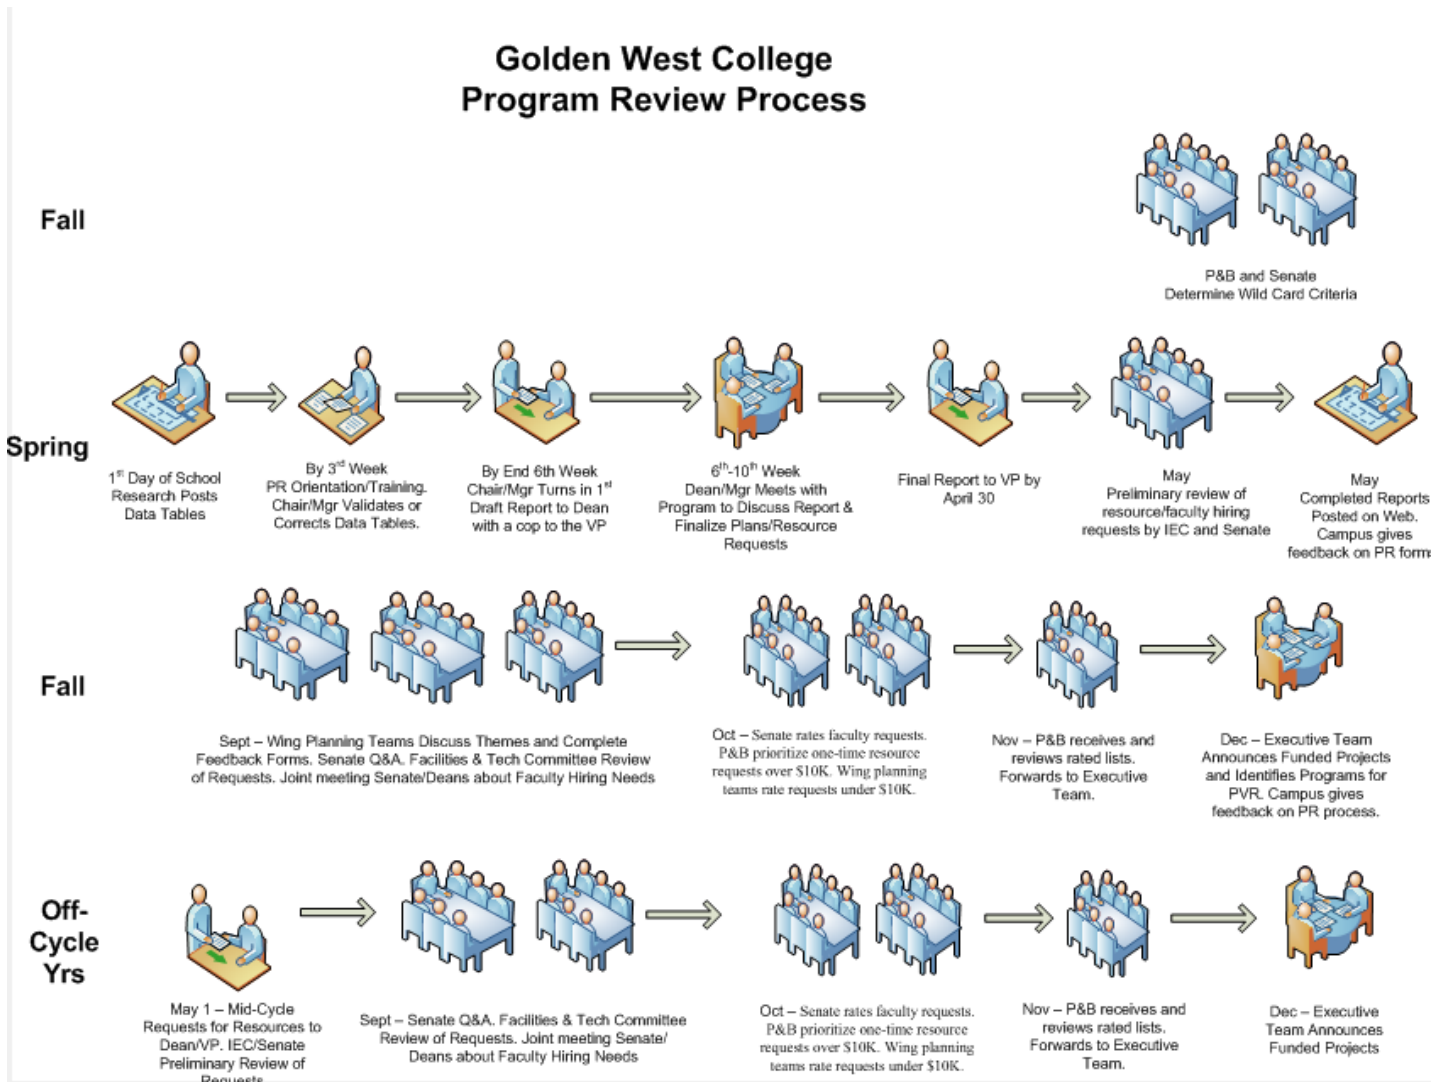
Golden West College
Program Review Process

Fall

P&B and Senate Determine Wild Card Criteria

Spring

$1^{st}$ Day of School Research Posts Data Tables

By $3^{rd}$ Week PR Orientation/Training. Chair/Mgr Validates or Corrects Data Tables.

By End 6th Week Chair/Mgr Turns in $1^{st}$ Draft Report to Dean with a cop to the VP

$6^{th}$-$10^{th}$ Week Dean/Mgr Meets with Program to Discuss Report & Finalize Plans/Resource Requests

Final Report to VP by April 30

May Preliminary review of resource/faculty hiring requests by IEC and Senate

May Completed Reports Posted on Web. Campus gives feedback on PR form

Fall

Sept – Wing Planning Teams Discuss Themes and Complete Feedback Forms. Senate Q&A. Facilities & Tech Committee Review of Requests. Joint meeting Senate/Deans about Faculty Hiring Needs

Oct – Senate rates faculty requests. P&B prioritize one-time resource requests over $10K. Wing planning teams rate requests under $10K.

Nov – P&B receives and reviews rated lists. Forwards to Executive Team.

Dec – Executive Team Announces Funded Projects and Identifies Programs for PVR. Campus gives feedback on PR process.

Off-Cycle Yrs

May 1 – Mid-Cycle Requests for Resources to Dean/VP. IEC/Senate Preliminary Review of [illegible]

Sept – Senate Q&A. Facilities & Tech Committee Review of Requests. Joint meeting Senate/ Deans about Faculty Hiring Needs

Oct – Senate rates faculty requests. P&B prioritize one-time resource requests over $10K. Wing planning teams rate requests under $10K.

Nov – P&B receives and reviews rated lists. Forwards to Executive Team.

Dec – Executive Team Announces Funded Projects